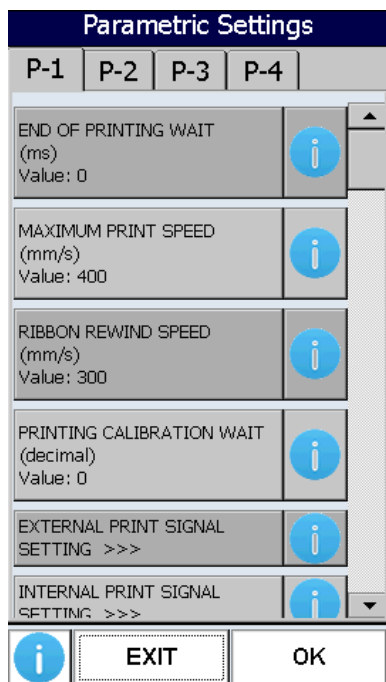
Parametric Settings

P-1 P-2 P-3 P-4

END OF PRINTING WAIT (ms) Value: 0

MAXIMUM PRINT SPEED (mm/s) Value: 400

RIBBON REWIND SPEED (mm/s) Value: 300

PRINTING CALIBRATION WAIT (decimal) Value: 0

EXTERNAL PRINT SIGNAL SETTING >>>

INTERNAL PRINT SIGNAL SETTING >>>

EXIT

OK